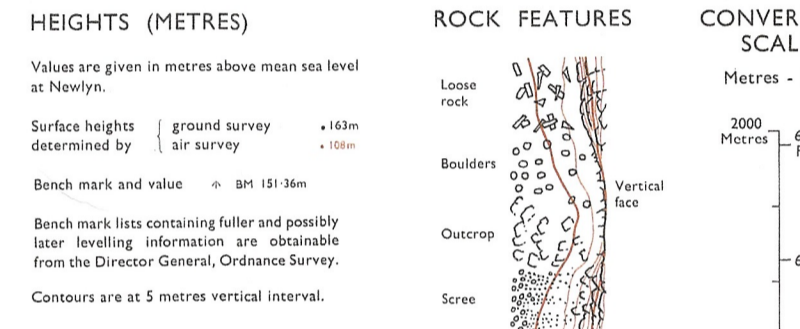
HEIGHTS (METRES)

Values are given in metres above mean sea level at Newlyn.

Surface heights determined by { ground survey •163m
air survey •108m

Bench mark and value BM 151·36m

Bench mark lists containing fuller and possibly later levelling information are obtainable from the Director General, Ordnance Survey.

Contours are at 5 metres vertical interval.

ROCK FEATURES

Loose rock

Boulders

Vertical face

Outcrop

Scree

CONVER
SCAL

Metres -

2000
Metres